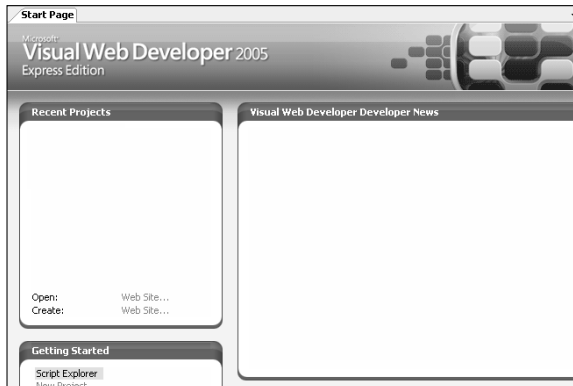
Start Page

Microsoft Visual Web Developer 2005 Express Edition

Recent Projects

Open: Web Site...
Create: Web Site...

Visual Web Developer Developer News

Getting Started

Script Explorer
New Project